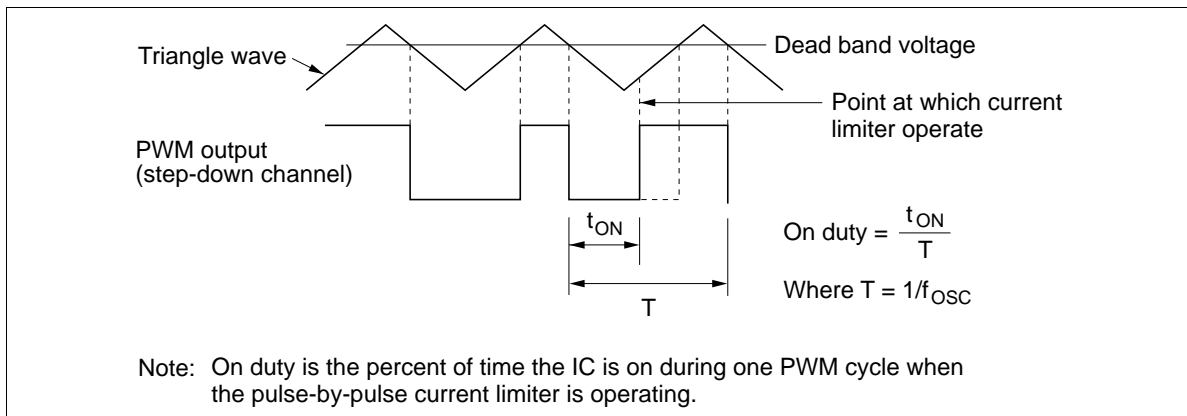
Triangle wave

Dead band voltage

Point at which current limiter operate

PWM output (step-down channel)

$t_{ON}$

On duty = $\frac{t_{ON}}{T}$

Where T = $1/f_{OSC}$

T

Note: On duty is the percent of time the IC is on during one PWM cycle when the pulse-by-pulse current limiter is operating.